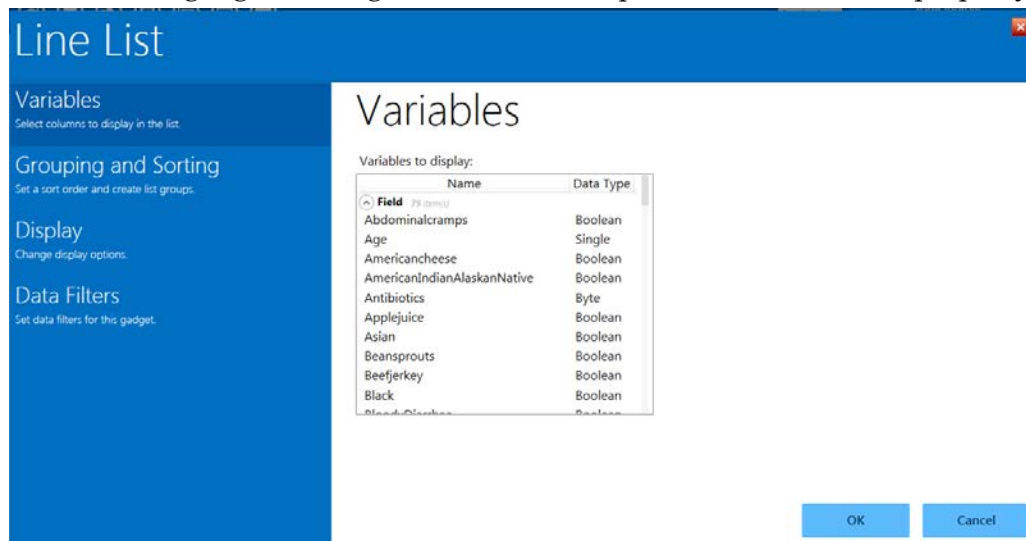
Line List

Variables
Select columns to display in the list.

Grouping and Sorting
Set a sort order and create list groups.

Display
Change display options.

Data Filters
Set data filters for this gadget.

Variables

Variables to display:

| Name | Data Type |
|---|---|
| Field 79 item(s) | |
| Abdominalcramps | Boolean |
| Age | Single |
| Americancheese | Boolean |
| AmericanIndianAlaskanNative | Boolean |
| Antibiotics | Byte |
| Applejuice | Boolean |
| Asian | Boolean |
| Beansprouts | Boolean |
| Beefjerkey | Boolean |
| Black | Boolean |
| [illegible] | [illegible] |

OK

Cancel